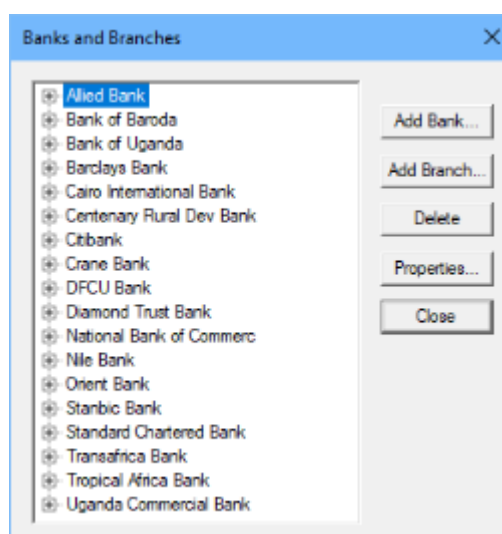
Banks and Branches

Allied Bank
Bank of Baroda
Bank of Uganda
Barclays Bank
Cairo International Bank
Centenary Rural Dev Bank
Citibank
Crane Bank
DFCU Bank
Diamond Trust Bank
National Bank of Commerc
Nile Bank
Orient Bank
Stanbic Bank
Standard Chartered Bank
Transafrica Bank
Tropical Africa Bank
Uganda Commercial Bank

Add Bank...
Add Branch...
Delete
Properties...
Close